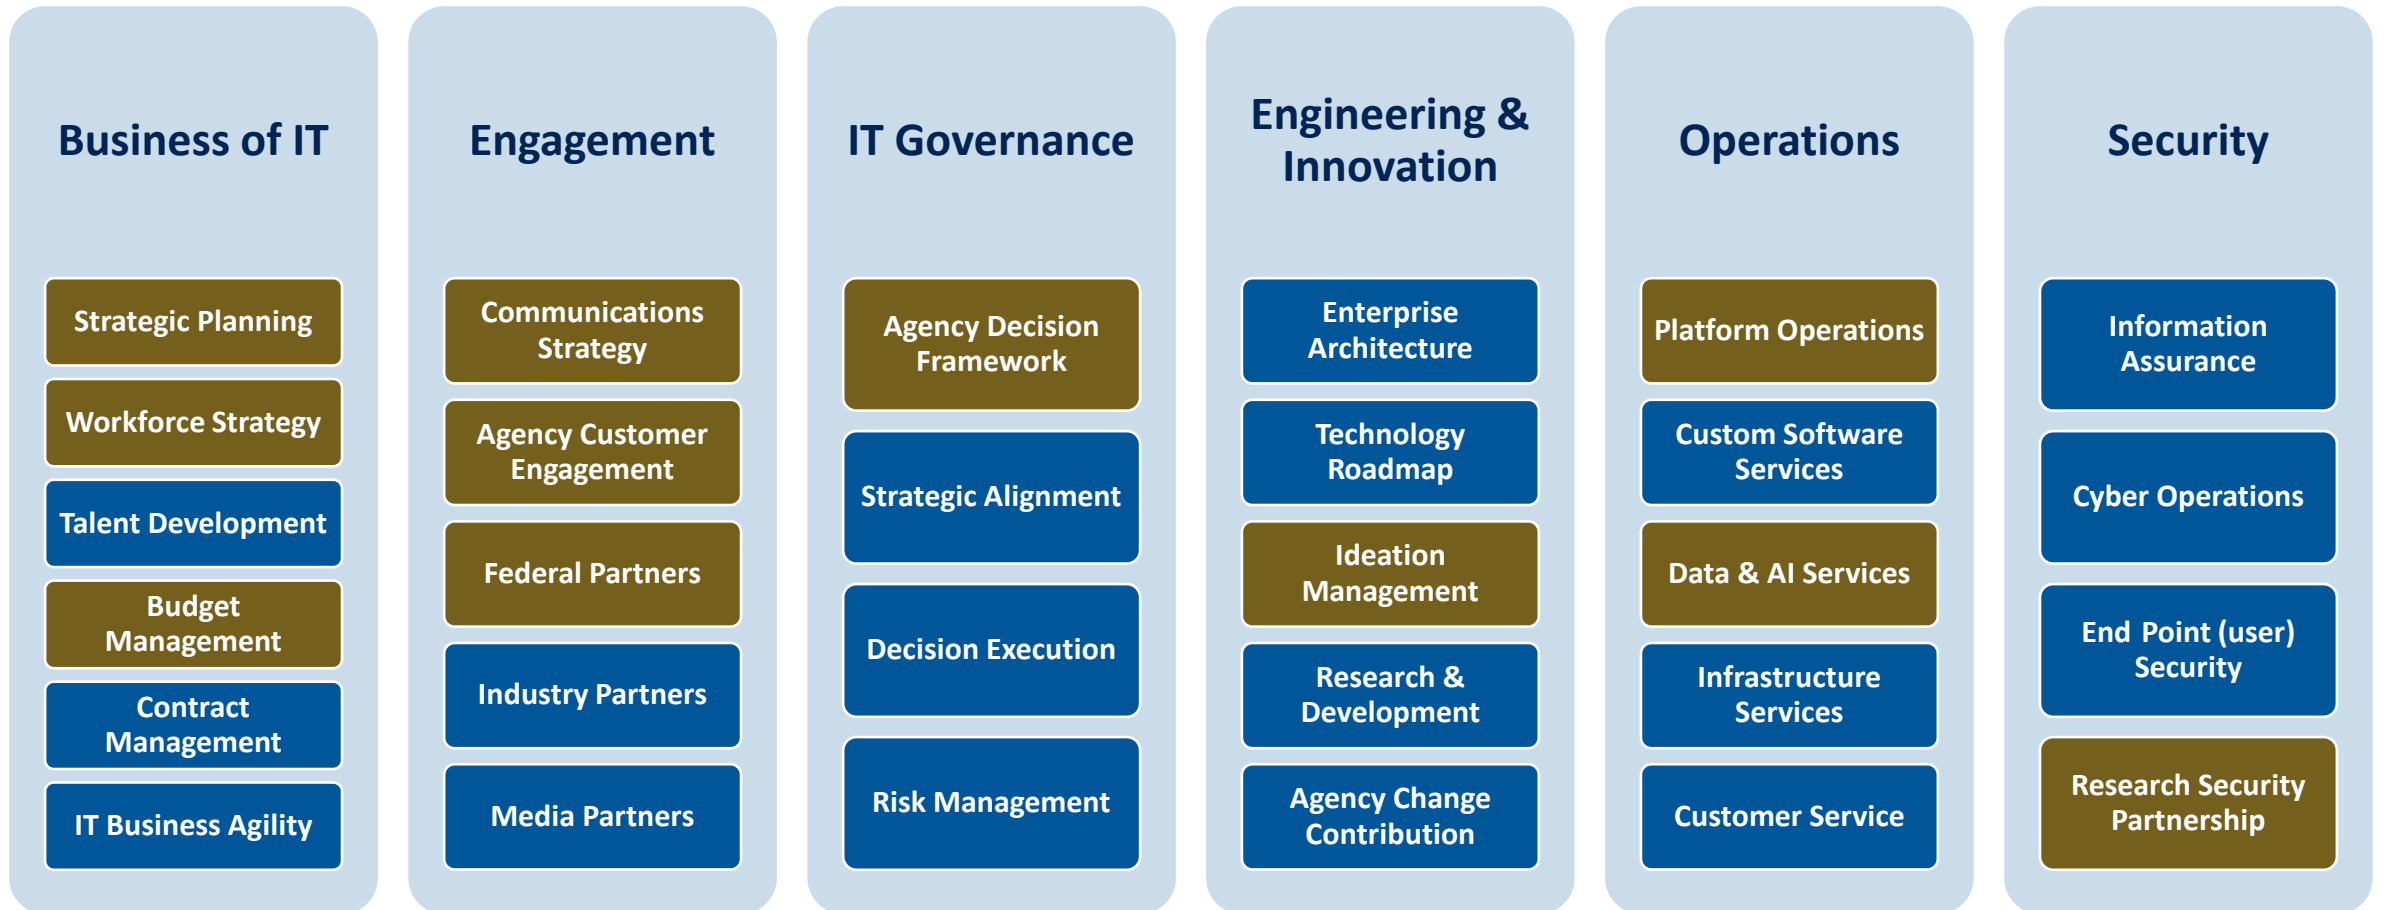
Business of IT

Strategic Planning

Workforce Strategy

Talent Development

Budget Management

Contract Management

IT Business Agility

Engagement

Communications Strategy

Agency Customer Engagement

Federal Partners

Industry Partners

Media Partners

IT Governance

Agency Decision Framework

Strategic Alignment

Decision Execution

Risk Management

Engineering & Innovation

Enterprise Architecture

Technology Roadmap

Ideation Management

Research & Development

Agency Change Contribution

Operations

Platform Operations

Custom Software Services

Data & AI Services

Infrastructure Services

Customer Service

Security

Information Assurance

Cyber Operations

End Point (user) Security

Research Security Partnership